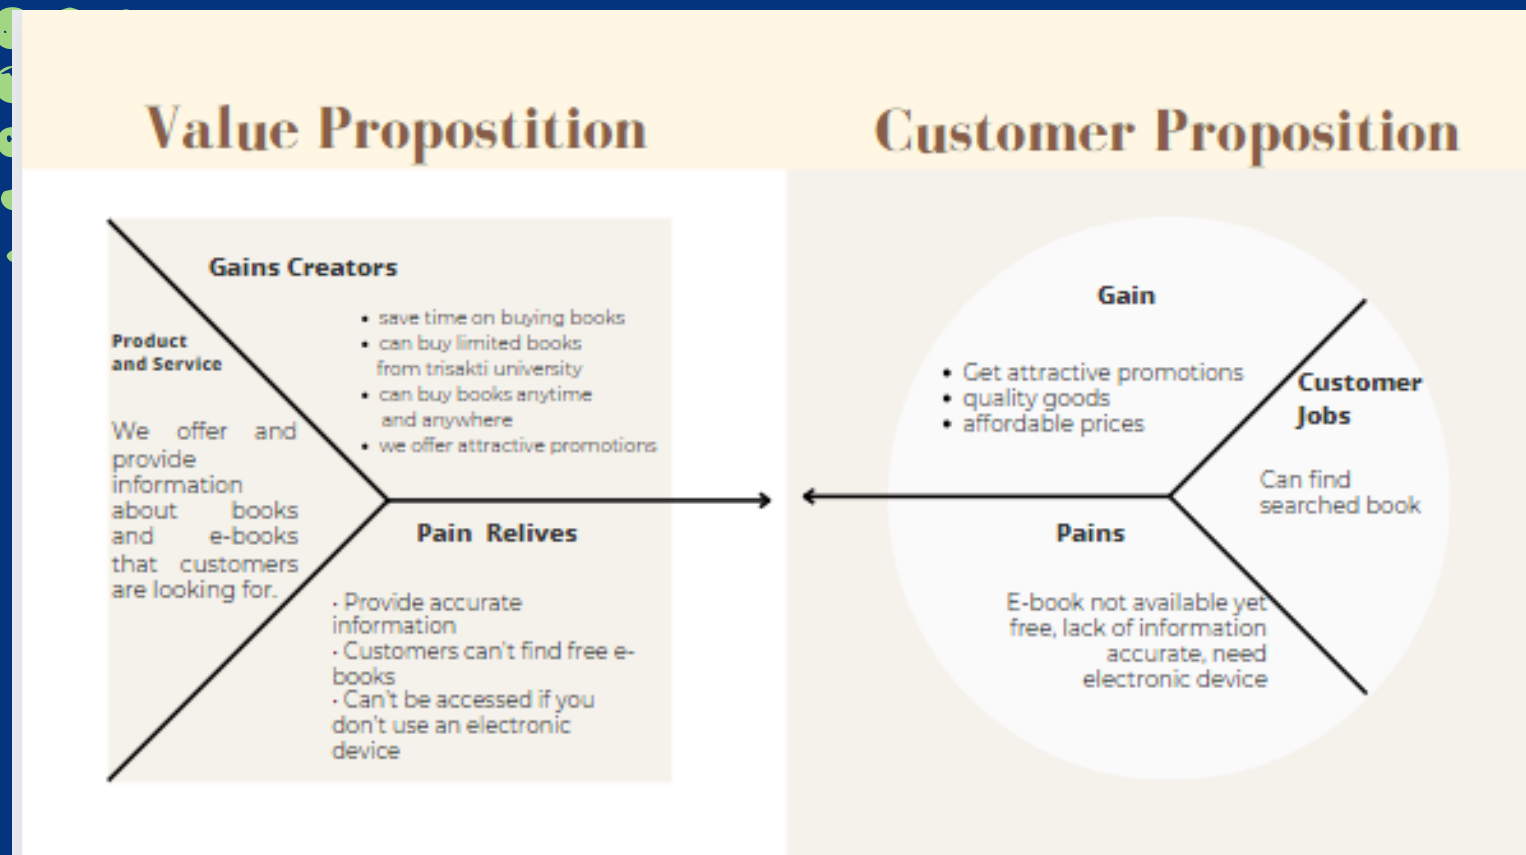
Value Propostition

Customer Proposition

Gains Creators

Product and Service

- save time on buying books
- can buy limited books from trisakti university
- can buy books anytime and anywhere
- we offer attractive promotions

We offer and provide information about books and e-books that customers are looking for.

Pain Relives

· Provide accurate information
· Customers can't find free e-books
· Can't be accessed if you don't use an electronic device

Gain

- Get attractive promotions
- quality goods
- affordable prices

Customer Jobs

Can find searched book

Pains

E-book not available yet free, lack of information accurate, need electronic device